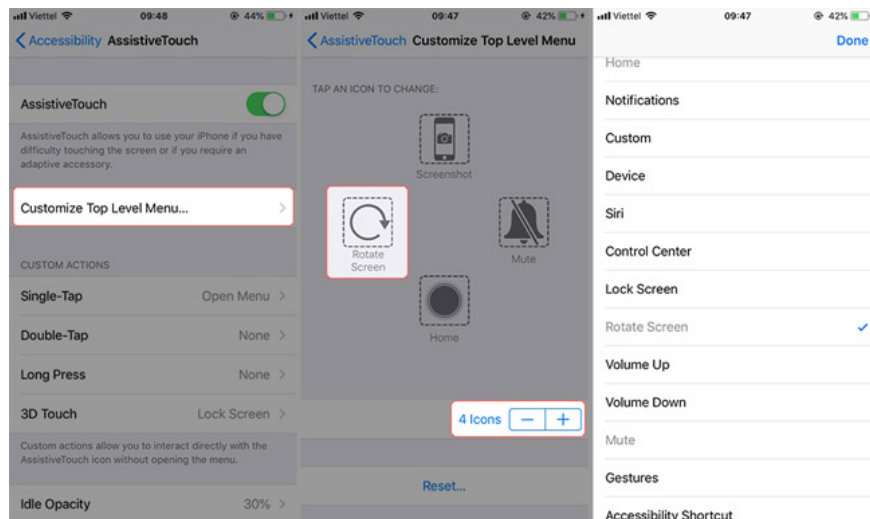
Viettel 09:48 44%

Accessibility AssistiveTouch

AssistiveTouch

AssistiveTouch allows you to use your iPhone if you have difficulty touching the screen or if you require an adaptive accessory.

Customize Top Level Menu...

CUSTOM ACTIONS

Single-Tap Open Menu

Double-Tap None

Long Press None

3D Touch Lock Screen

Custom actions allow you to interact directly with the AssistiveTouch icon without opening the menu.

Idle Opacity 30%

Viettel 09:47 42%

AssistiveTouch Customize Top Level Menu

TAP AN ICON TO CHANGE:

Screenshot

Rotate Screen

Mute

Home

4 Icons − +

Reset...

Viettel 09:47 42%

Done

Home

Notifications

Custom

Device

Siri

Control Center

Lock Screen

Rotate Screen

Volume Up

Volume Down

Mute

Gestures

Accessibility Shortcut